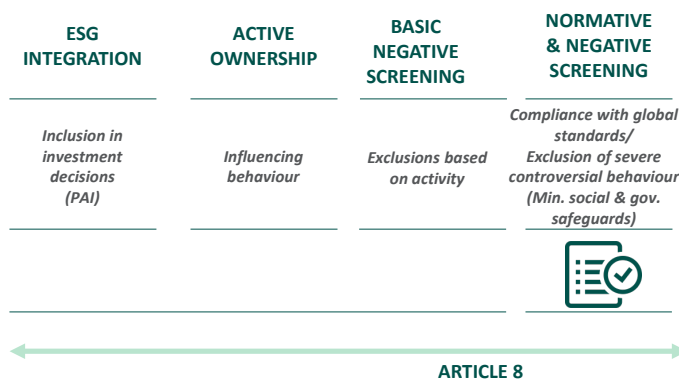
ESG INTEGRATION

Inclusion in investment decisions (PAI)

ACTIVE OWNERSHIP

Influencing behaviour

BASIC NEGATIVE SCREENING

Exclusions based on activity

NORMATIVE & NEGATIVE SCREENING

Compliance with global standards/ Exclusion of severe controversial behaviour (Min. social & gov. safeguards)

ARTICLE 8